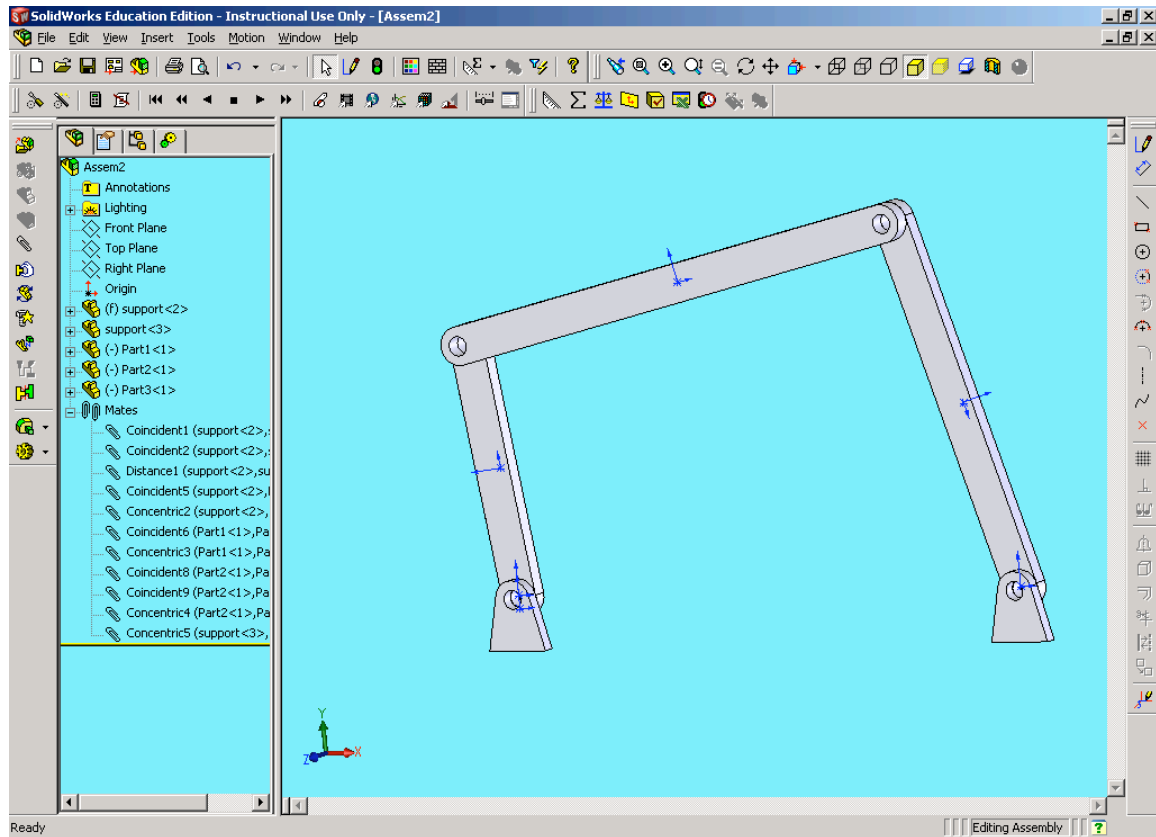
SolidWorks Education Edition - Instructional Use Only - [Assem2]

File Edit View Insert Tools Motion Window Help

Assem2
Annotations
Lighting
Front Plane
Top Plane
Right Plane
Origin
(f) support<2>
support<3>
(-) Part1<1>
(-) Part2<1>
(-) Part3<1>
Mates
Coincident1 (support<2>,:
Coincident2 (support<2>,:
Distance1 (support<2>,su
Coincident5 (support<2>,I
Concentric2 (support<2>,
Coincident6 (Part1<1>,Pa
Concentric3 (Part1<1>,Pa
Coincident8 (Part2<1>,Pa
Coincident9 (Part2<1>,Pa
Concentric4 (Part2<1>,Pa
Concentric5 (support<3>,

Y
Z
X

Ready
Editing Assembly